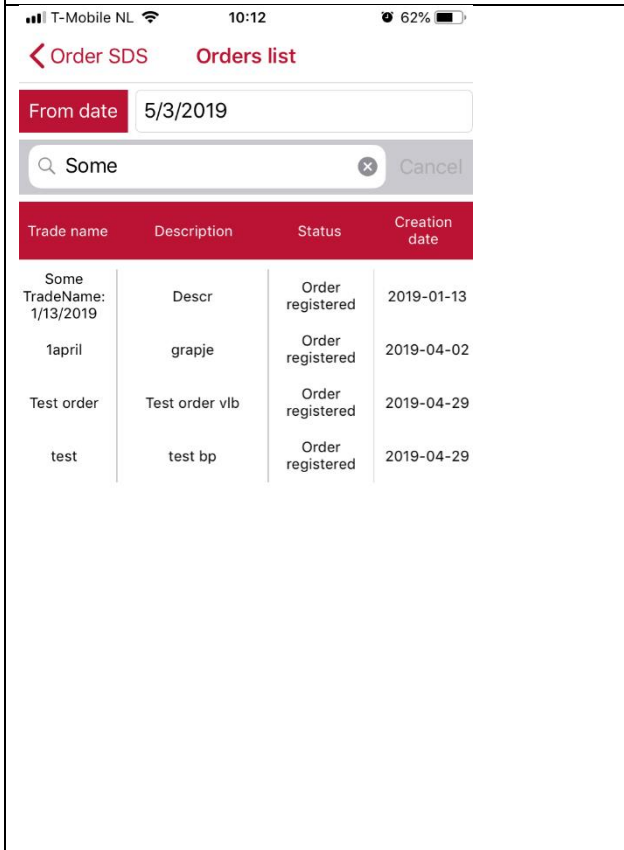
T-Mobile NL 10:12 62%

Order SDS Orders list

From date 5/3/2019

Some Cancel

| Trade name | Description | Status | Creation date |
|---|---|---|---|
| Some TradeName: 1/13/2019 | Descr | Order registered | 2019-01-13 |
| 1april | grapje | Order registered | 2019-04-02 |
| Test order | Test order vlb | Order registered | 2019-04-29 |
| test | test bp | Order registered | 2019-04-29 |